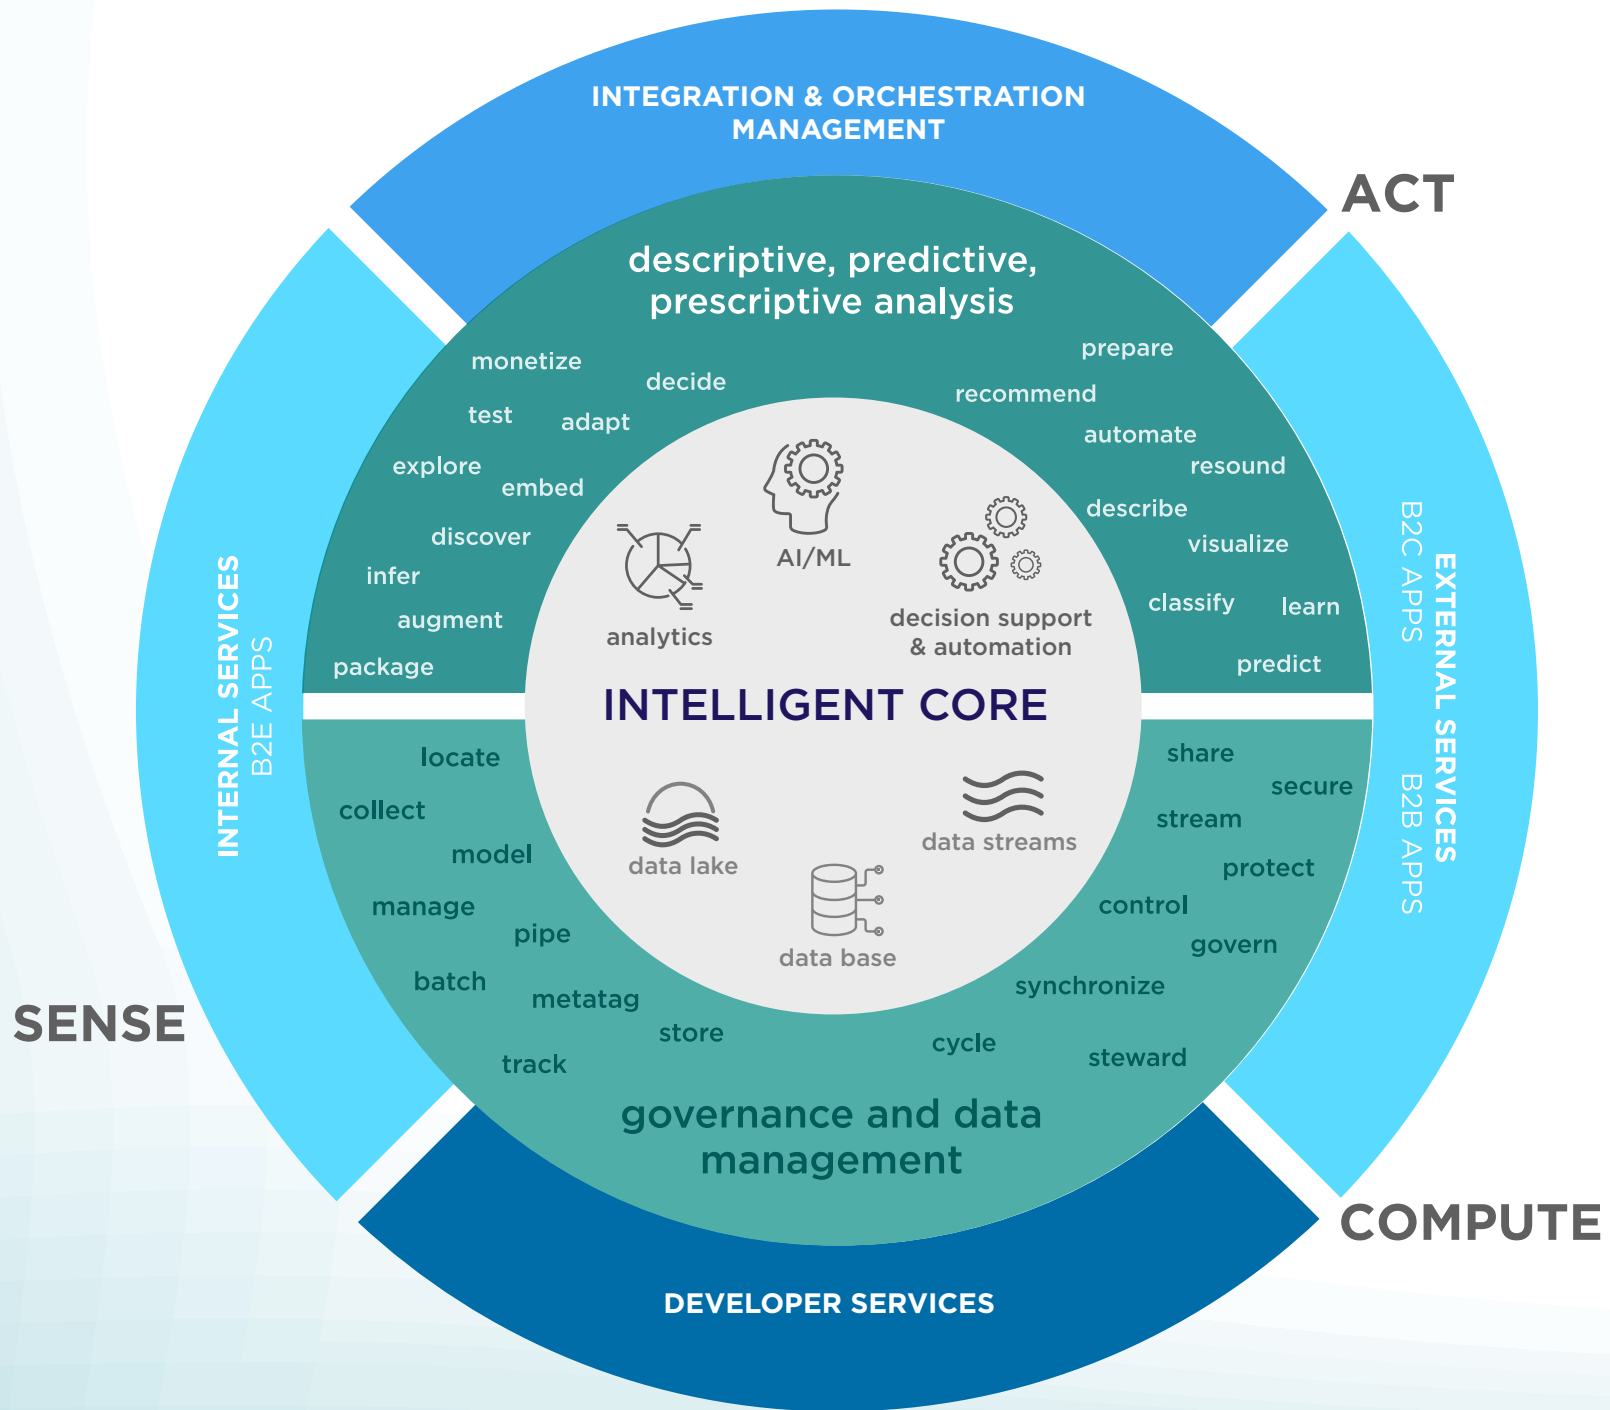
INTEGRATION & ORCHESTRATION MANAGEMENT

ACT

descriptive, predictive, prescriptive analysis

monetize
decide
test
adapt
explore
embed
discover
infer
augment
package

prepare
recommend
automate
resound
describe
visualize
classify
learn
predict

AI/ML
analytics
decision support & automation

INTELLIGENT CORE

data lake
data streams
data base

locate
collect
model
manage
pipe
batch
metatag
store
track

share
secure
stream
protect
control
govern
synchronize
cycle
steward

governance and data management

INTERNAL SERVICES
B2E APPS

EXTERNAL SERVICES
B2C APPS
B2B APPS

SENSE

COMPUTE

DEVELOPER SERVICES